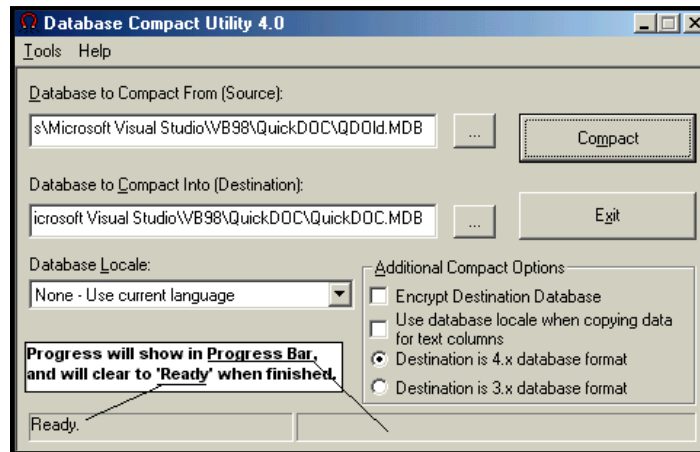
Database Compact Utility 4.0

Tools Help

Database to Compact From (Source):

s\Microsoft Visual Studio\VB98\QuickDOC\QDOld.MDB

...

Compact

Database to Compact Into (Destination):

icrosoft Visual Studio\VB98\QuickDOC\QuickDOC.MDB

...

Exit

Database Locale:

None - Use current language

Additional Compact Options

Encrypt Destination Database

Use database locale when copying data for text columns

Destination is 4.x database format

Destination is 3.x database format

Progress will show in Progress Bar, and will clear to 'Ready' when finished.

Ready.